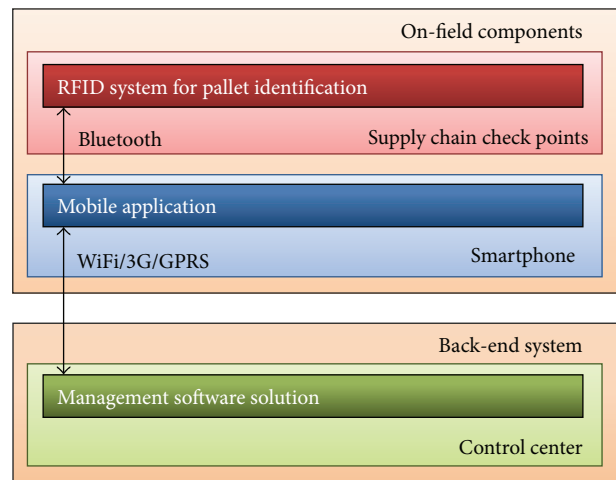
On-field components

RFID system for pallet identification

Bluetooth

Supply chain check points

Mobile application

WiFi/3G/GPRS

Smartphone

Back-end system

Management software solution

Control center